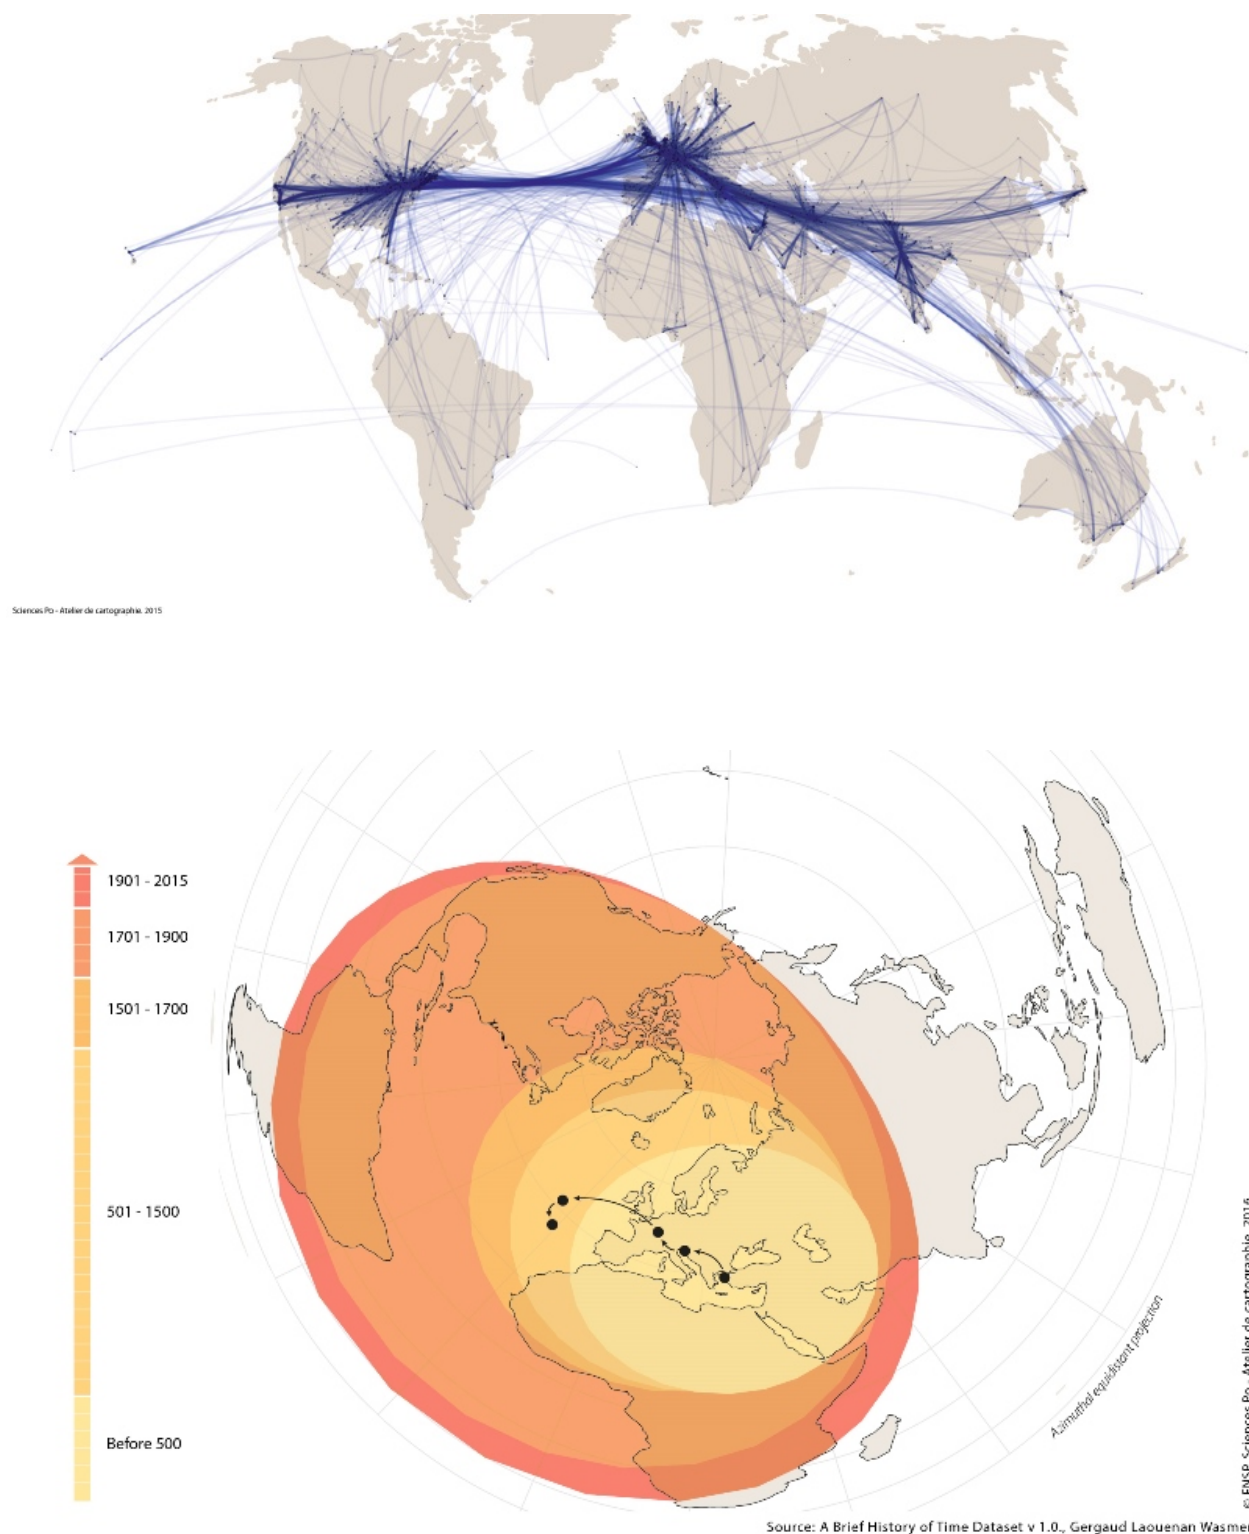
Sciences Po - Atelier de cartographie, 2015

1901 - 2015

1701 - 1900

1501 - 1700

501 - 1500

Before 500

Azimuthal equidistant projection

© FNSP. Sciences Po - Atelier de cartographie, 2016

Source: A Brief History of Time Dataset v 1.0., Gergaud Laouenan Wasmer